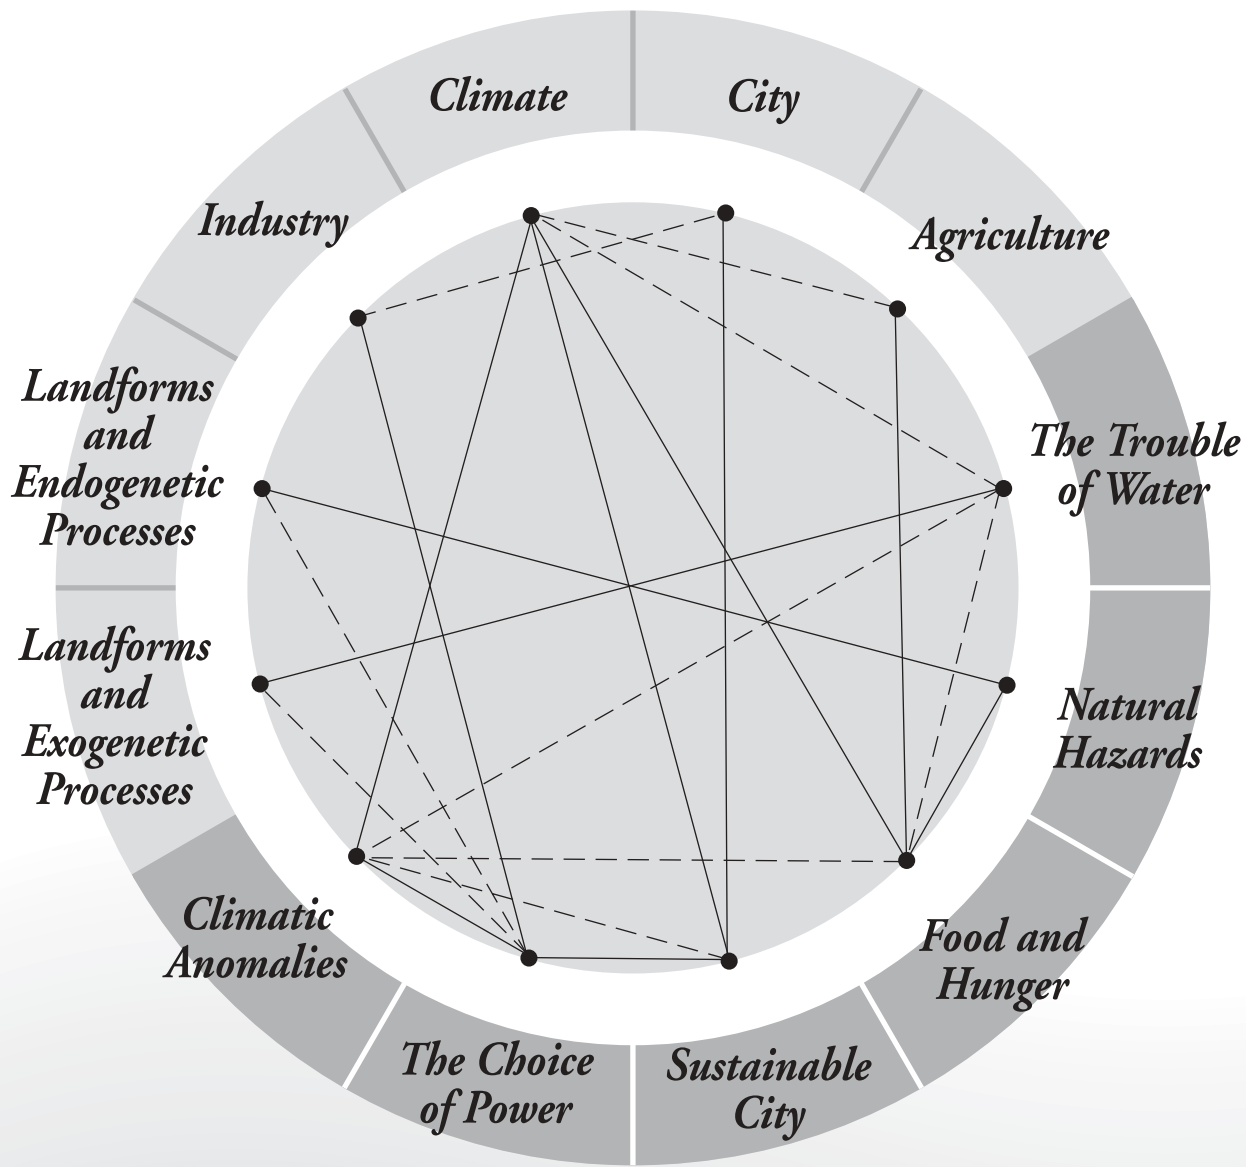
Climate

City

Agriculture

The Trouble of Water

Natural Hazards

Food and Hunger

Sustainable City

The Choice of Power

Climatic Anomalies

Landforms and Exogenetic Processes

Landforms and Endogenetic Processes

Industry